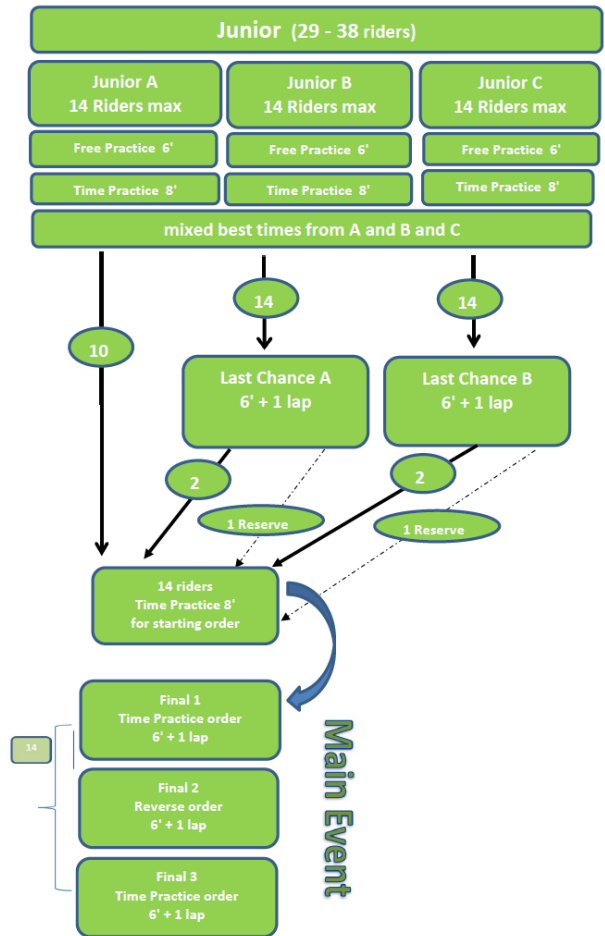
Junior (29 - 38 riders)

Junior A
14 Riders max

Junior B
14 Riders max

Junior C
14 Riders max

Free Practice 6'

Free Practice 6'

Free Practice 6'

Time Practice 8'

Time Practice 8'

Time Practice 8'

mixed best times from A and B and C

14

14

10

Last Chance A
6' + 1 lap

Last Chance B
6' + 1 lap

2

2

1 Reserve

1 Reserve

14 riders
Time Practice 8'
for starting order

Final 1
Time Practice order
6' + 1 lap

14

Main Event

Final 2
Reverse order
6' + 1 lap

Final 3
Time Practice order
6' + 1 lap